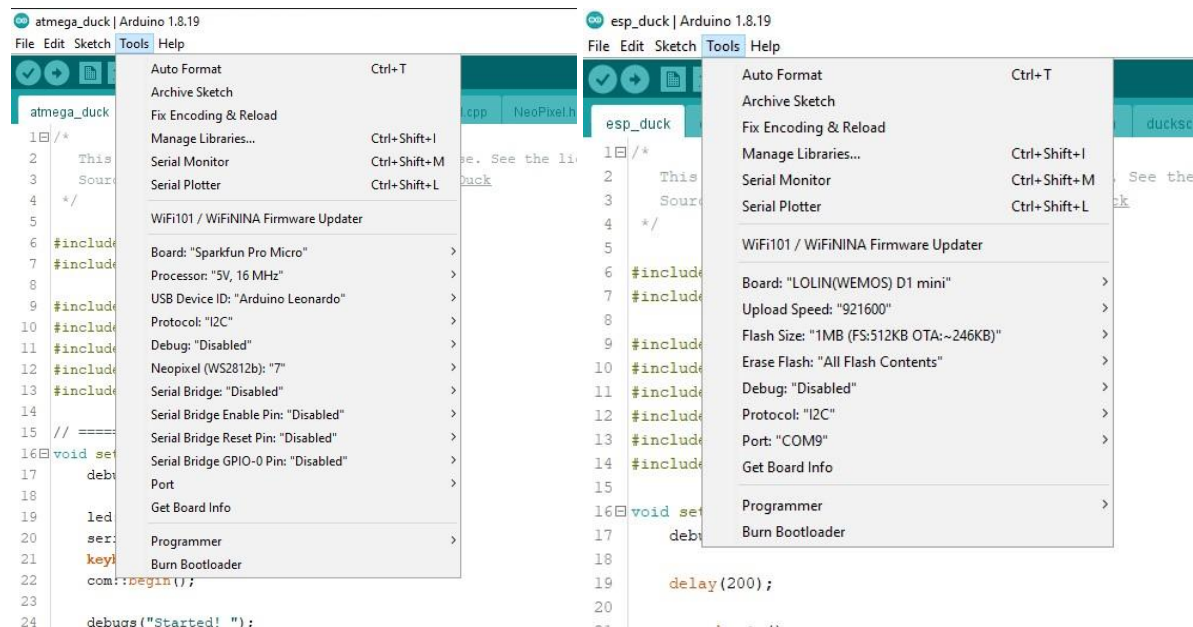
atmega_duck | Arduino 1.8.19
File Edit Sketch Tools Help

atmega_duck
.cpp NeoPixel.h

1 /*
2 This
3 Sourc
4 */
5
6 #include
7 #include
8
9 #include
10 #include
11 #include
12 #include
13 #include
14
15 // ====
16 void set
17 debu
18
19 led
20 ser
21 keyb
22 com::begin();
23
24 debugs("Started! ");

se. See the li
Duck

Auto Format Ctrl+T
Archive Sketch
Fix Encoding & Reload
Manage Libraries... Ctrl+Shift+I
Serial Monitor Ctrl+Shift+M
Serial Plotter Ctrl+Shift+L
WiFi101 / WiFiNINA Firmware Updater
Board: "Sparkfun Pro Micro"
Processor: "5V, 16 MHz"
USB Device ID: "Arduino Leonardo"
Protocol: "I2C"
Debug: "Disabled"
Neopixel (WS2812b): "7"
Serial Bridge: "Disabled"
Serial Bridge Enable Pin: "Disabled"
Serial Bridge Reset Pin: "Disabled"
Serial Bridge GPIO-0 Pin: "Disabled"
Port
Get Board Info
Programmer
Burn Bootloader

esp_duck | Arduino 1.8.19
File Edit Sketch Tools Help

esp_duck
ducksc

1 /*
2 This
3 Sourc
4 */
5
6 #include
7 #include
8
9 #include
10 #include
11 #include
12 #include
13 #include
14 #include
15
16 void set
17 debu
18
19 delay(200);
20

. See the
ck

Auto Format Ctrl+T
Archive Sketch
Fix Encoding & Reload
Manage Libraries... Ctrl+Shift+I
Serial Monitor Ctrl+Shift+M
Serial Plotter Ctrl+Shift+L
WiFi101 / WiFiNINA Firmware Updater
Board: "LOLIN(WEMOS) D1 mini"
Upload Speed: "921600"
Flash Size: "1MB (FS:512KB OTA:~246KB)"
Erase Flash: "All Flash Contents"
Debug: "Disabled"
Protocol: "I2C"
Port: "COM9"
Get Board Info
Programmer
Burn Bootloader